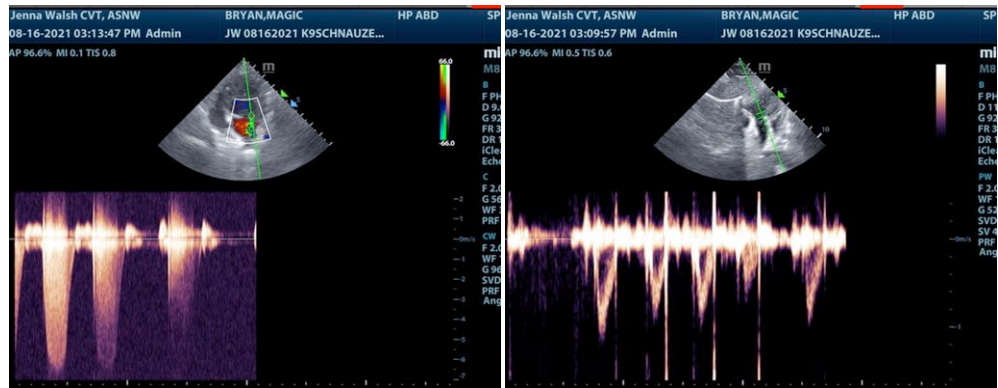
Jenna Walsh CVT, ASNW
08-16-2021 03:13:47 PM Admin
BRYAN,MAGIC
JW 08162021 K9SCHNAUZE...
HP ABD
SP
AP 96.6% MI 0.1 TIS 0.8
66.0
-66.0
5
C
F 2.0
G 56
WF
PRF
CW
F 2.0
WF 1
G 96
SVD
PRF
Ang
-2
-1
0m/s
-1
-2
-3
-4
-5
-6
-7

Jenna Walsh CVT, ASNW
08-16-2021 03:09:57 PM Admin
BRYAN,MAGIC
JW 08162021 K9SCHNAUZE...
HP ABD
AP 96.6% MI 0.5 TIS 0.6
mi
M8
8
F PH
D 11
G 92
FR 3
DR 1
iClea
Echo
5
10
PW
F 2.0
WF 1
G 52
SVD
SV 4
PRF
Ang
0m/s
-1